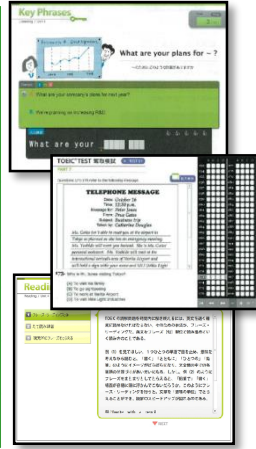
Key Phrases

What are your plans for ~?

What are your company's plans for next year?

We're planning on increasing R&D.

What are your

TOEIC® TEST 擬似模試

TELEPHONE MESSAGE

Date: October 16
Time: 10:00 a.m.
Message for: Peter Jones
From: Doug Gates
Subject: Stephanie Trip
Taken by: Catherine Douglas

Read

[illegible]